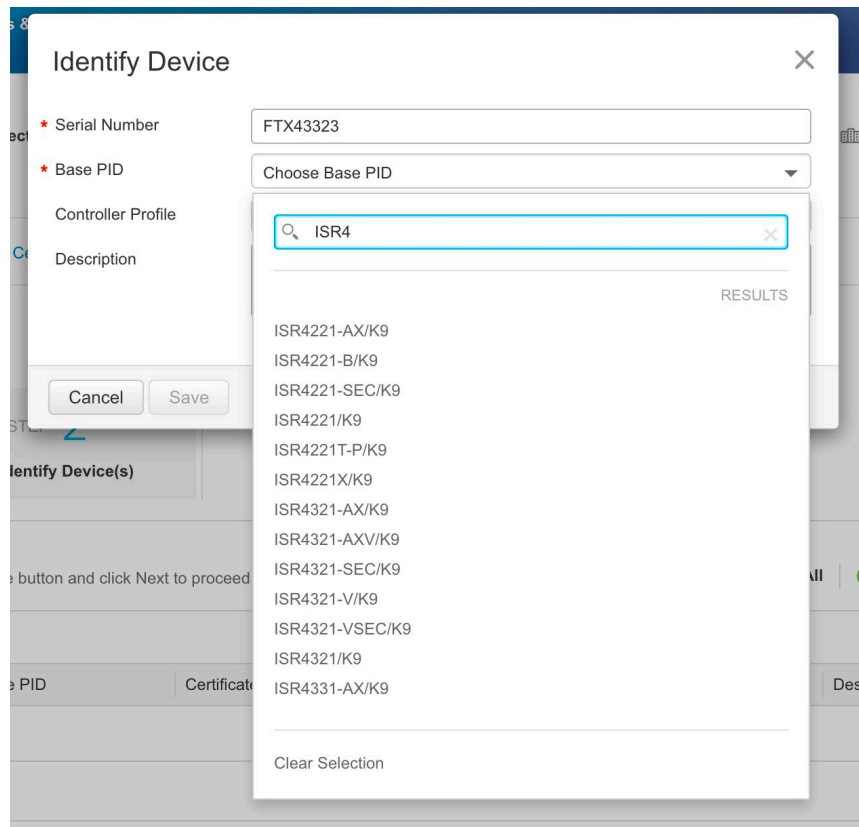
s &

Identify Device

* Serial Number
FTX43323
* Base PID
Choose Base PID
Controller Profile
Description

ISR4

RESULTS

ISR4221-AX/K9
ISR4221-B/K9
ISR4221-SEC/K9
ISR4221/K9
ISR4221T-P/K9
ISR4221X/K9
ISR4321-AX/K9
ISR4321-AXV/K9
ISR4321-SEC/K9
ISR4321-V/K9
ISR4321-VSEC/K9
ISR4321/K9
ISR4331-AX/K9

Clear Selection

ect
Ce
Cancel Save
STEP 2
Identify Device(s)
e button and click Next to proceed
All
e PID
Certificat
Des